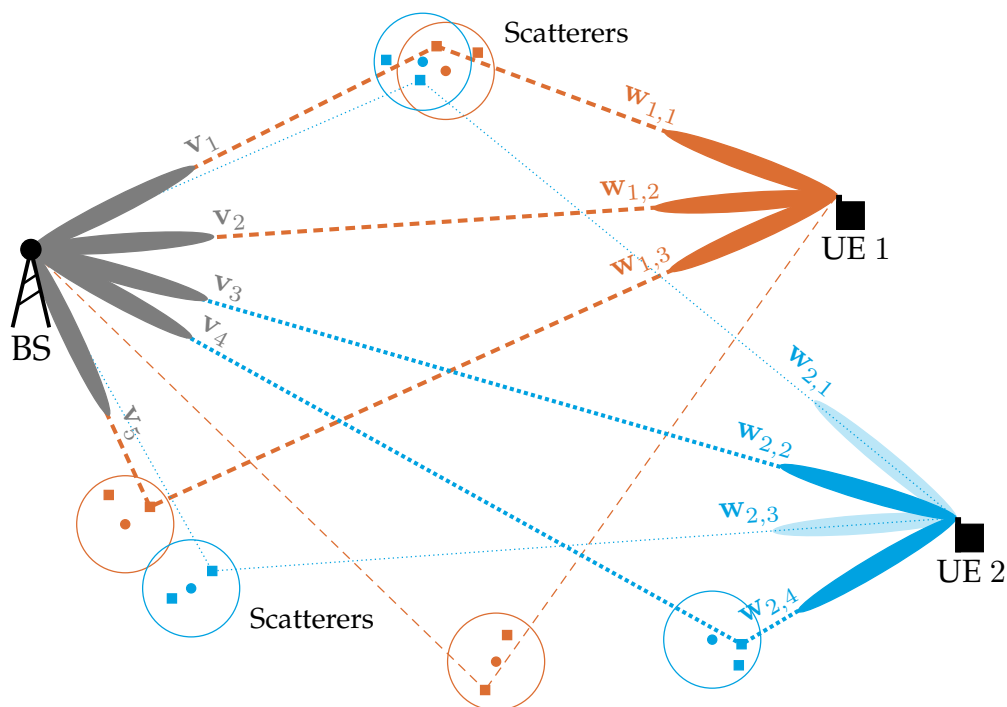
Scatterers

$\mathbf{v}_1$

$\mathbf{w}_{1,1}$

$\mathbf{w}_{1,2}$

$\mathbf{v}_2$

UE 1

$\mathbf{w}_{1,3}$

$\mathbf{v}_3$

BS

$\mathbf{v}_4$

$\mathbf{w}_{2,1}$

$\mathbf{v}_5$

$\mathbf{w}_{2,2}$

$\mathbf{w}_{2,3}$

UE 2

Scatterers

$\mathbf{w}_{2,4}$